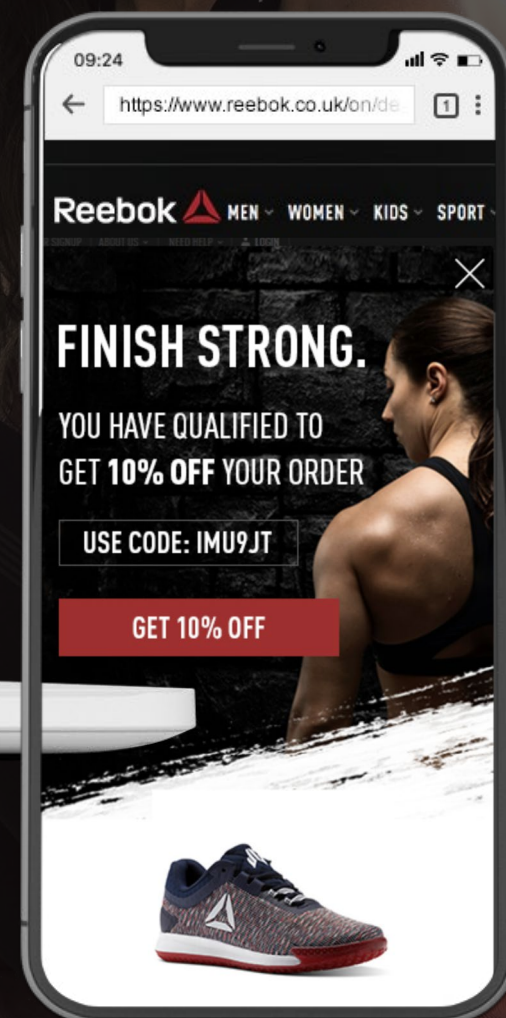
09:24

https://www.reebok.co.uk/on/de

1

Reebok MEN WOMEN KIDS SPORT

SIGNUP | ABOUT US | NEED HELP | LOGIN

FINISH STRONG.

YOU HAVE QUALIFIED TO GET **10% OFF** YOUR ORDER

USE CODE: IMU9JT

GET 10% OFF